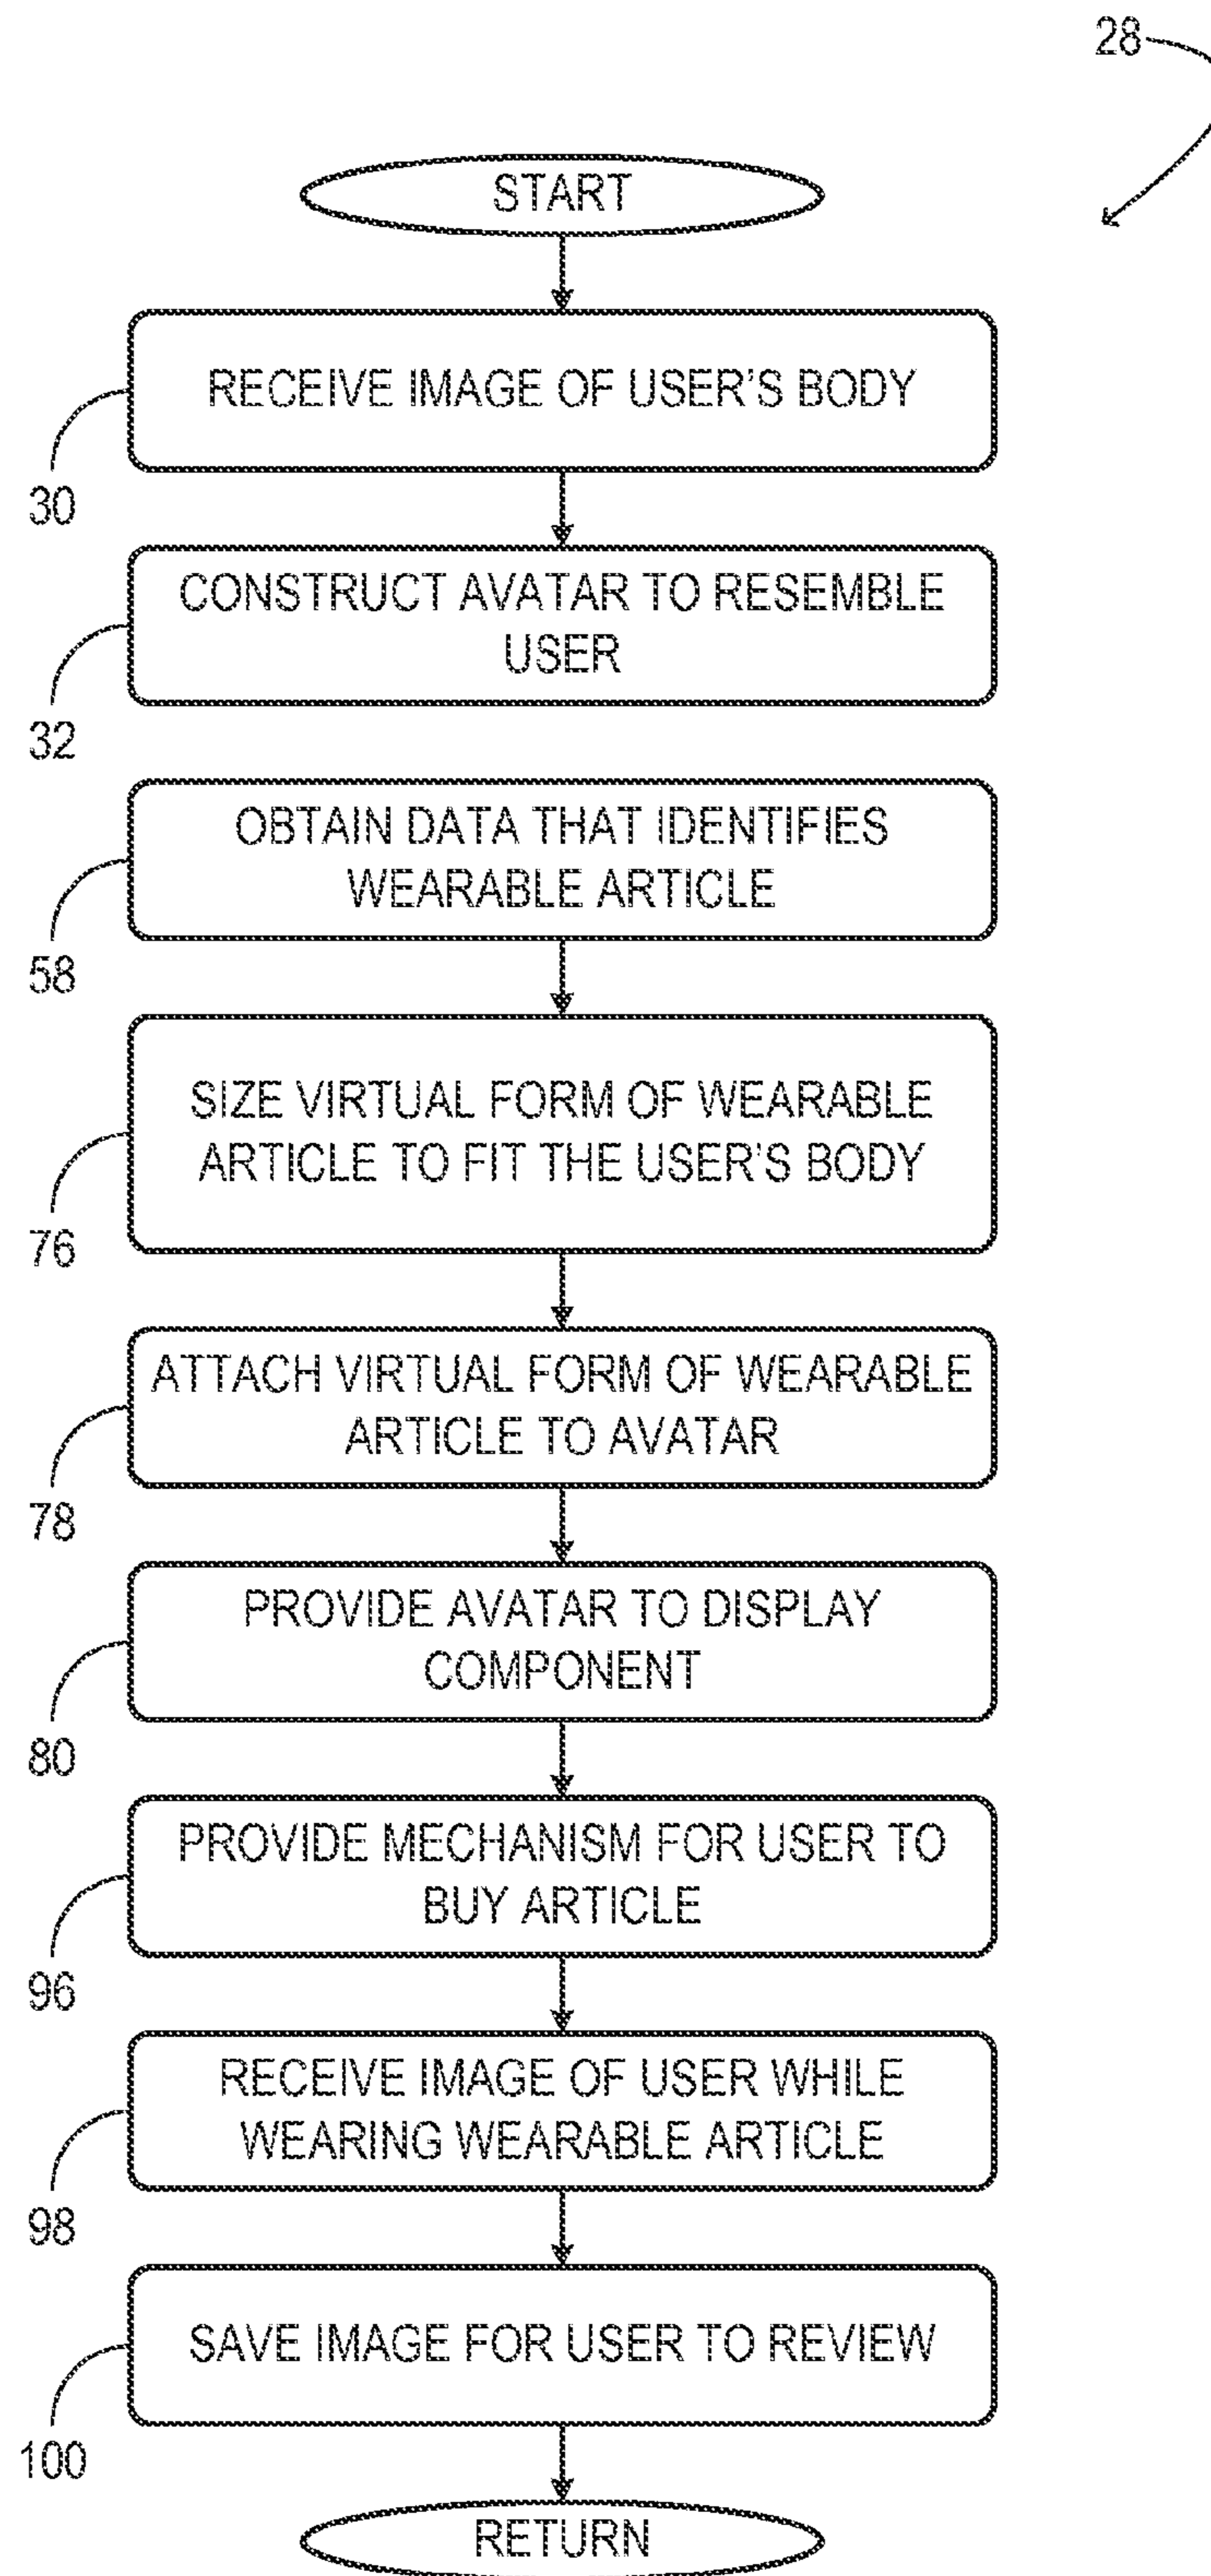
28

START

RECEIVE IMAGE OF USER'S BODY

30

CONSTRUCT AVATAR TO RESEMBLE USER

32

OBTAIN DATA THAT IDENTIFIES WEARABLE ARTICLE

58

SIZE VIRTUAL FORM OF WEARABLE ARTICLE TO FIT THE USER'S BODY

76

ATTACH VIRTUAL FORM OF WEARABLE ARTICLE TO AVATAR

78

PROVIDE AVATAR TO DISPLAY COMPONENT

80

PROVIDE MECHANISM FOR USER TO BUY ARTICLE

96

RECEIVE IMAGE OF USER WHILE WEARING WEARABLE ARTICLE

98

SAVE IMAGE FOR USER TO REVIEW

100

RETURN